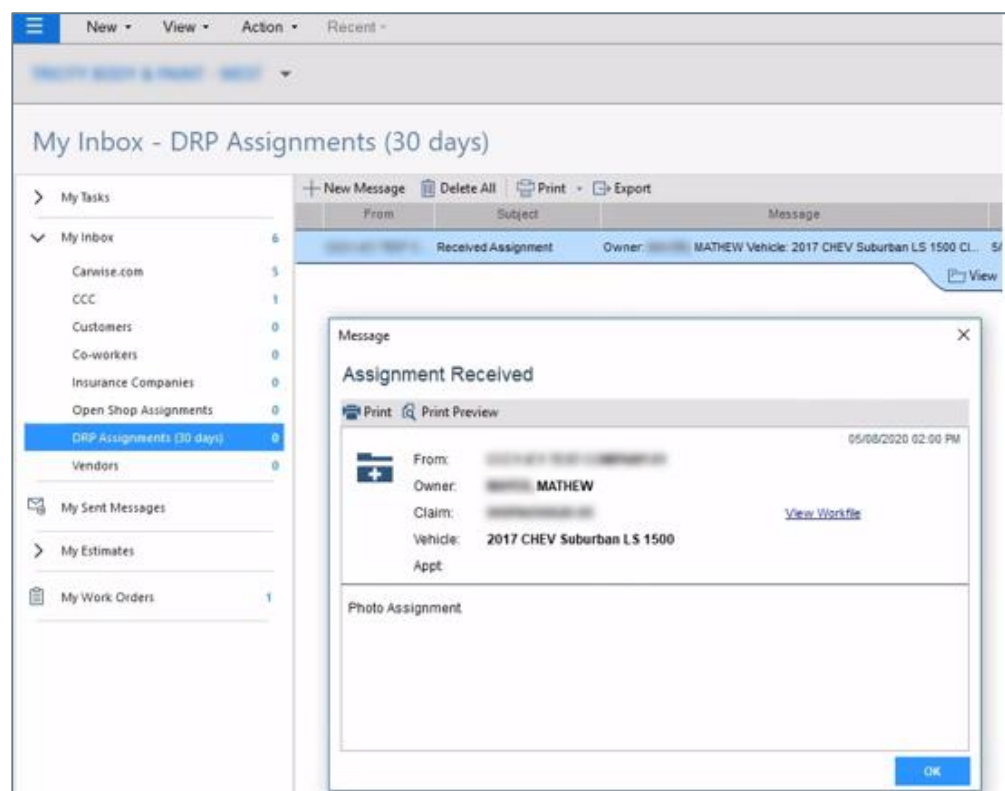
New ▾ View ▾ Action ▾ Recent ▾

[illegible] ▾

My Inbox - DRP Assignments (30 days)

My Tasks
My Inbox 6
Carwise.com 5
CCC 1
Customers 0
Co-workers 0
Insurance Companies 0
Open Shop Assignments 0
DRP Assignments (30 days) 0
Vendors 0
My Sent Messages
My Estimates
My Work Orders 1

New Message | Delete All | Print ▾ | Export

| From | Subject | Message |
|---|---|---|
| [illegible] | Received Assignment | Owner: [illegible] MATHEW Vehicle: 2017 CHEV Suburban LS 1500 Cl... 5/ |

View

Message ×

Assignment Received

Print Print Preview

05/08/2020 02:00 PM

From: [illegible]
Owner: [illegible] MATHEW
Claim: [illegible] View Workfile
Vehicle: 2017 CHEV Suburban LS 1500
Appt:

Photo Assignment

OK